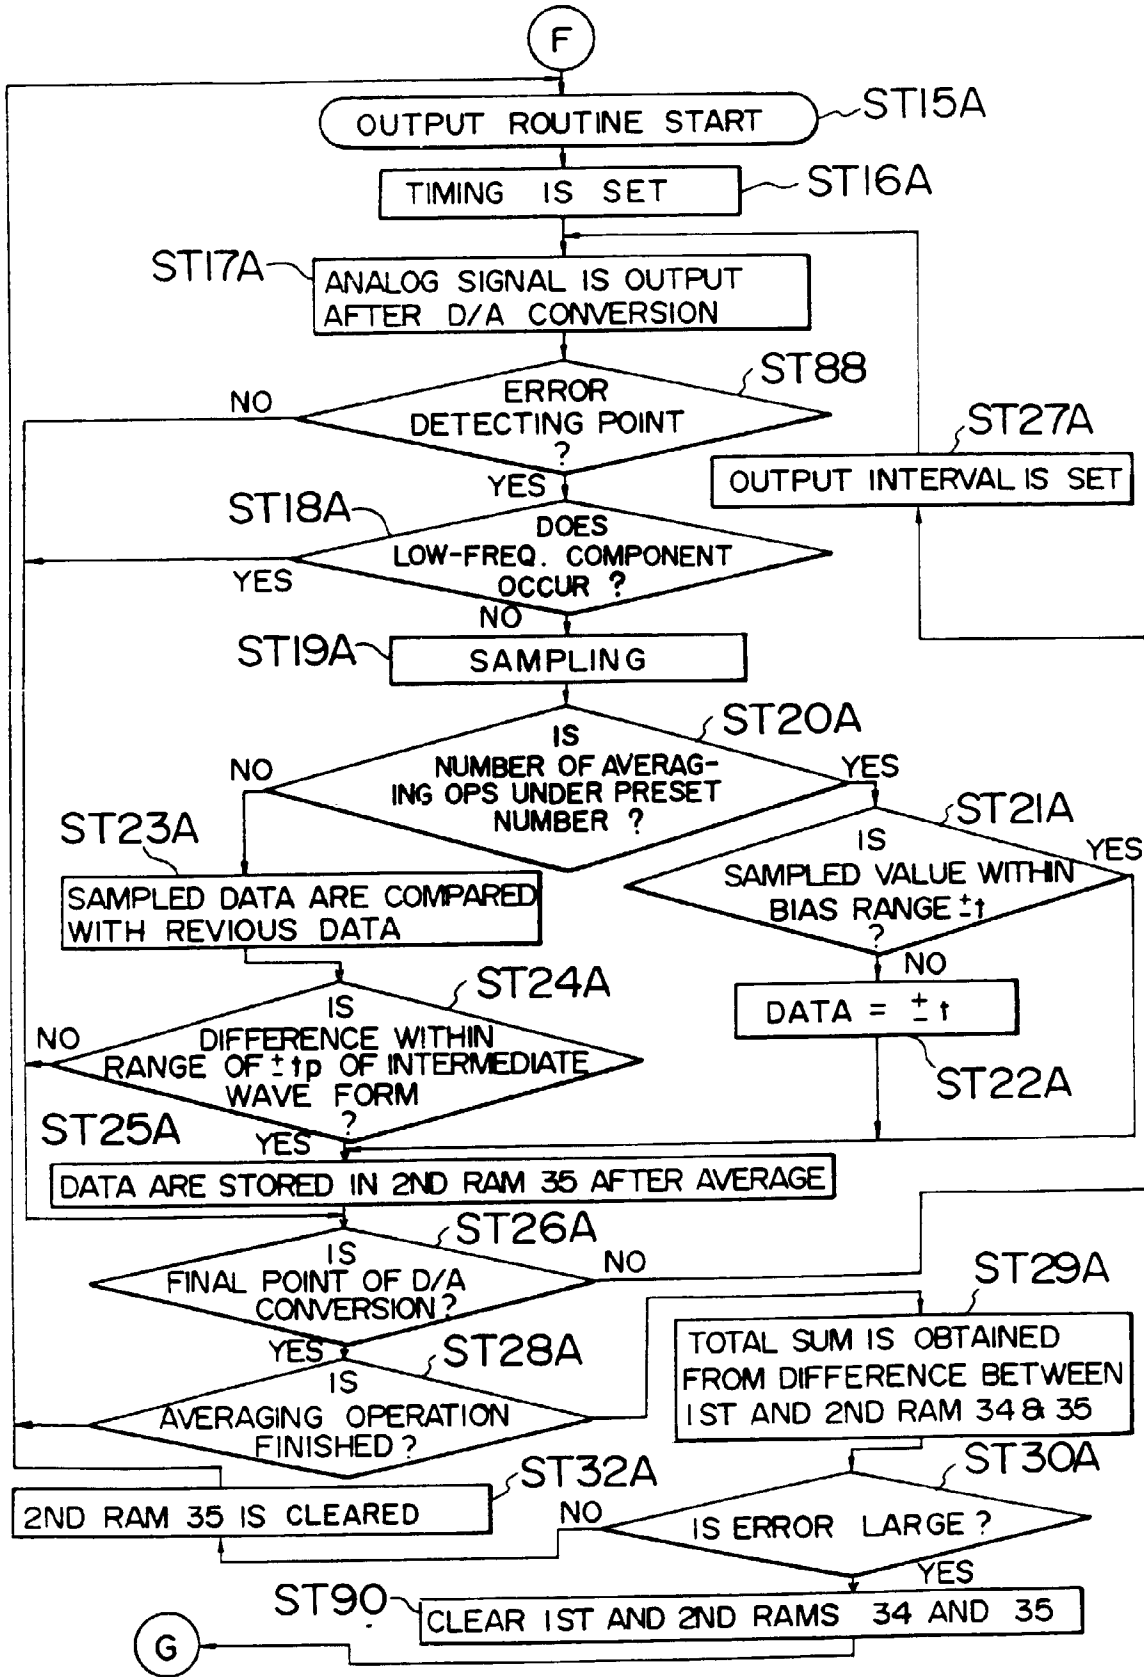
F

OUTPUT ROUTINE START

ST15A

TIMING IS SET

ST16A

ST17A

ANALOG SIGNAL IS OUTPUT AFTER D/A CONVERSION

ST88

NO

ERROR DETECTING POINT ?

ST27A

OUTPUT INTERVAL IS SET

YES

ST18A

DOES LOW-FREQ. COMPONENT OCCUR ?

YES

NO

ST19A

SAMPLING

ST20A

NO

IS NUMBER OF AVERAGING OPS UNDER PRESET NUMBER ?

YES

ST23A

ST21A

IS SAMPLED VALUE WITHIN BIAS RANGE $\pm t$ ?

YES

SAMPLED DATA ARE COMPARED WITH REVIOUS DATA

NO

ST24A

DATA = $\pm t$

NO

IS DIFFERENCE WITHIN RANGE OF $\pm tp$ OF INTERMEDIATE WAVE FORM ?

ST22A

ST25A

YES

DATA ARE STORED IN 2ND RAM 35 AFTER AVERAGE

ST26A

IS FINAL POINT OF D/A CONVERSION?

NO

ST29A

YES

ST28A

TOTAL SUM IS OBTAINED FROM DIFFERENCE BETWEEN 1ST AND 2ND RAM 34 & 35

IS AVERAGING OPERATION FINISHED?

ST30A

ST32A

2ND RAM 35 IS CLEARED

NO

IS ERROR LARGE ?

YES

ST90

CLEAR 1ST AND 2ND RAMS 34 AND 35

G